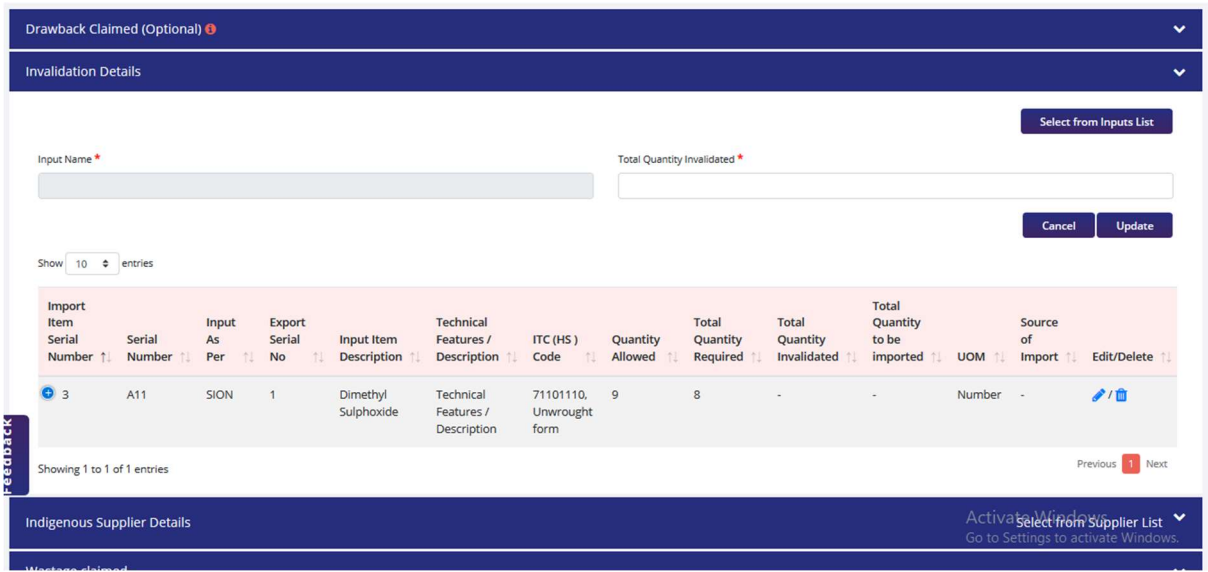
Drawback Claimed (Optional)

Invalidation Details

Select from Inputs List

Input Name *

Total Quantity Invalidated *

Cancel

Update

Show 10 entries

| Import Item Serial Number | Serial Number | Input As Per | Export Serial No | Input Item Description | Technical Features / Description | ITC (HS ) Code | Quantity Allowed | Total Quantity Required | Total Quantity Invalidated | Total Quantity to be imported | UOM | Source of Import | Edit/Delete |
|---|---|---|---|---|---|---|---|---|---|---|---|---|---|
| 3 | A11 | SION | 1 | Dimethyl Sulphoxide | Technical Features / Description | 71101110, Unwrought form | 9 | 8 | - | - | Number | - | / |

Showing 1 to 1 of 1 entries

Previous 1 Next

Feedback

Indigenous Supplier Details

Select from Supplier List

Activate Windows
Go to Settings to activate Windows.

Wastage claimed